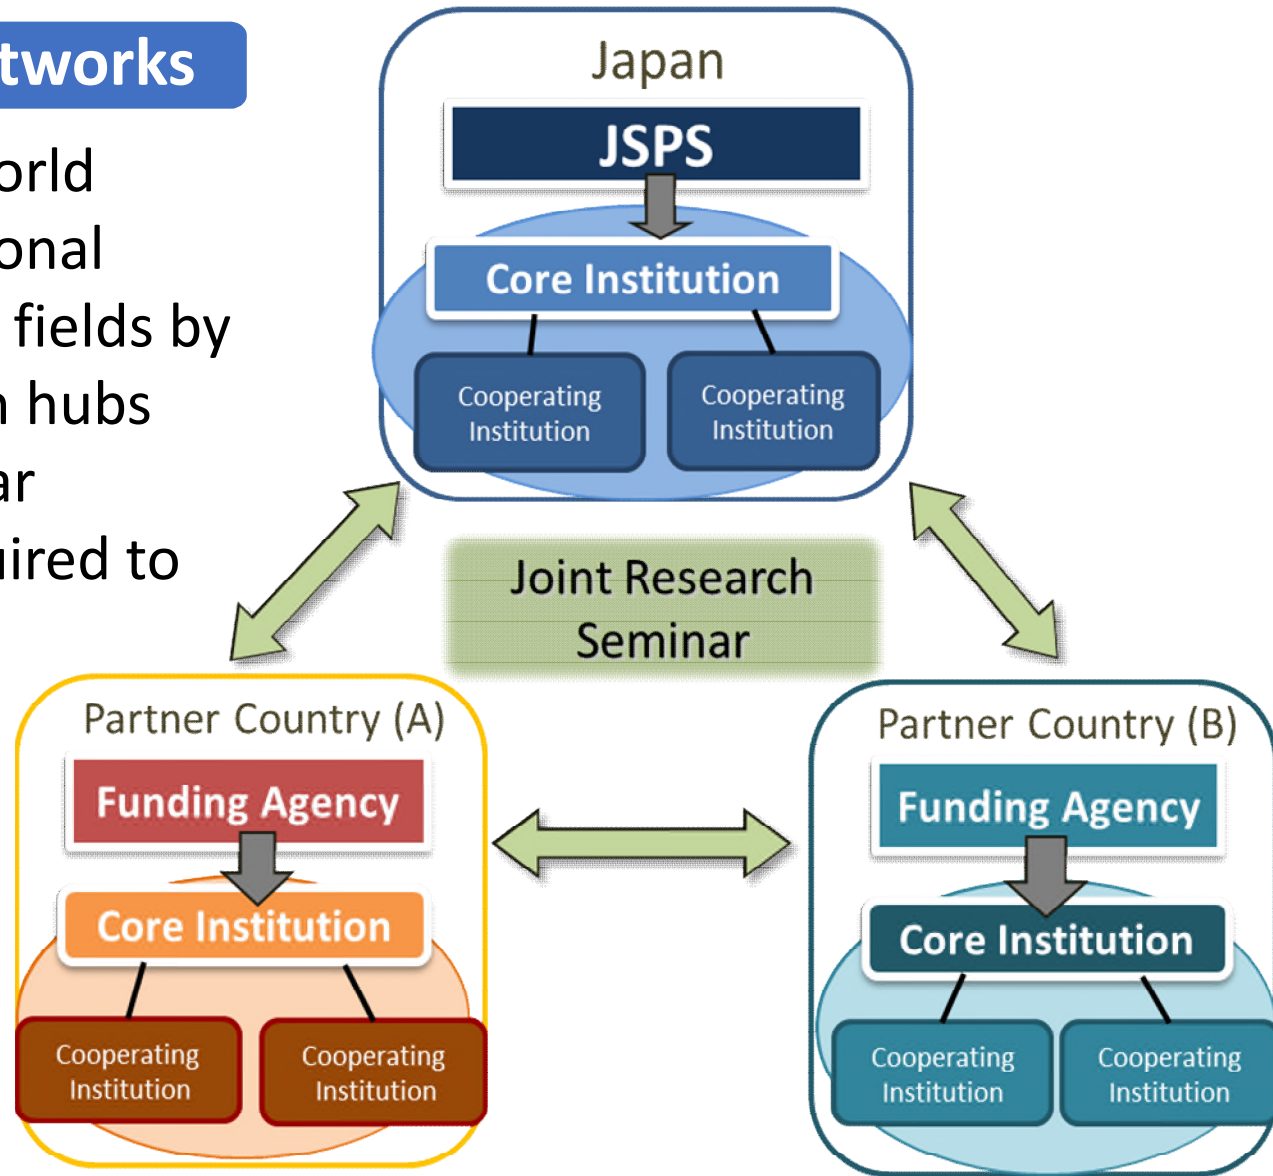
tworks

orld
onal
fields by
hubs
ar
ired to

Japan

JSPS

Core Institution

Cooperating Institution

Cooperating Institution

Joint Research Seminar

Partner Country (A)

Funding Agency

Core Institution

Cooperating Institution

Cooperating Institution

Partner Country (B)

Funding Agency

Core Institution

Cooperating Institution

Cooperating Institution